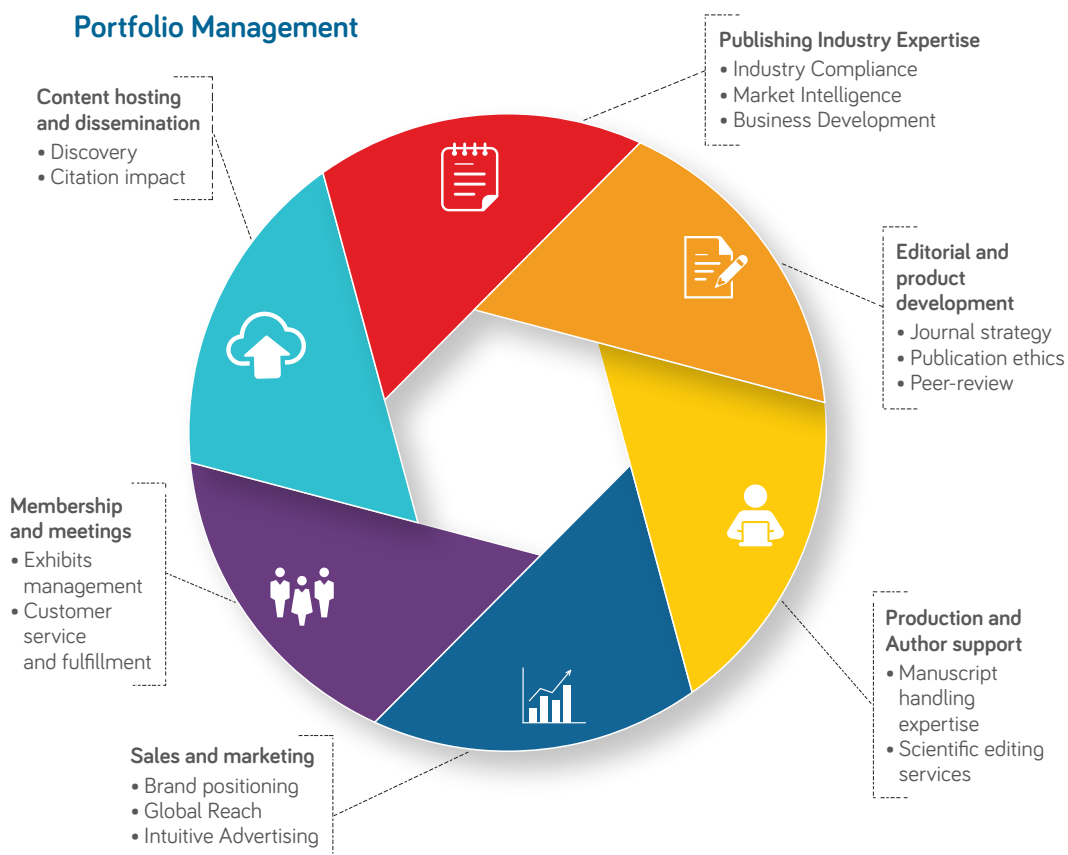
Portfolio Management

Content hosting and dissemination
• Discovery
• Citation impact

Publishing Industry Expertise
• Industry Compliance
• Market Intelligence
• Business Development

Editorial and product development
• Journal strategy
• Publication ethics
• Peer-review

Production and Author support
• Manuscript handling expertise
• Scientific editing services

Sales and marketing
• Brand positioning
• Global Reach
• Intuitive Advertising

Membership and meetings
• Exhibits management
• Customer service and fulfillment